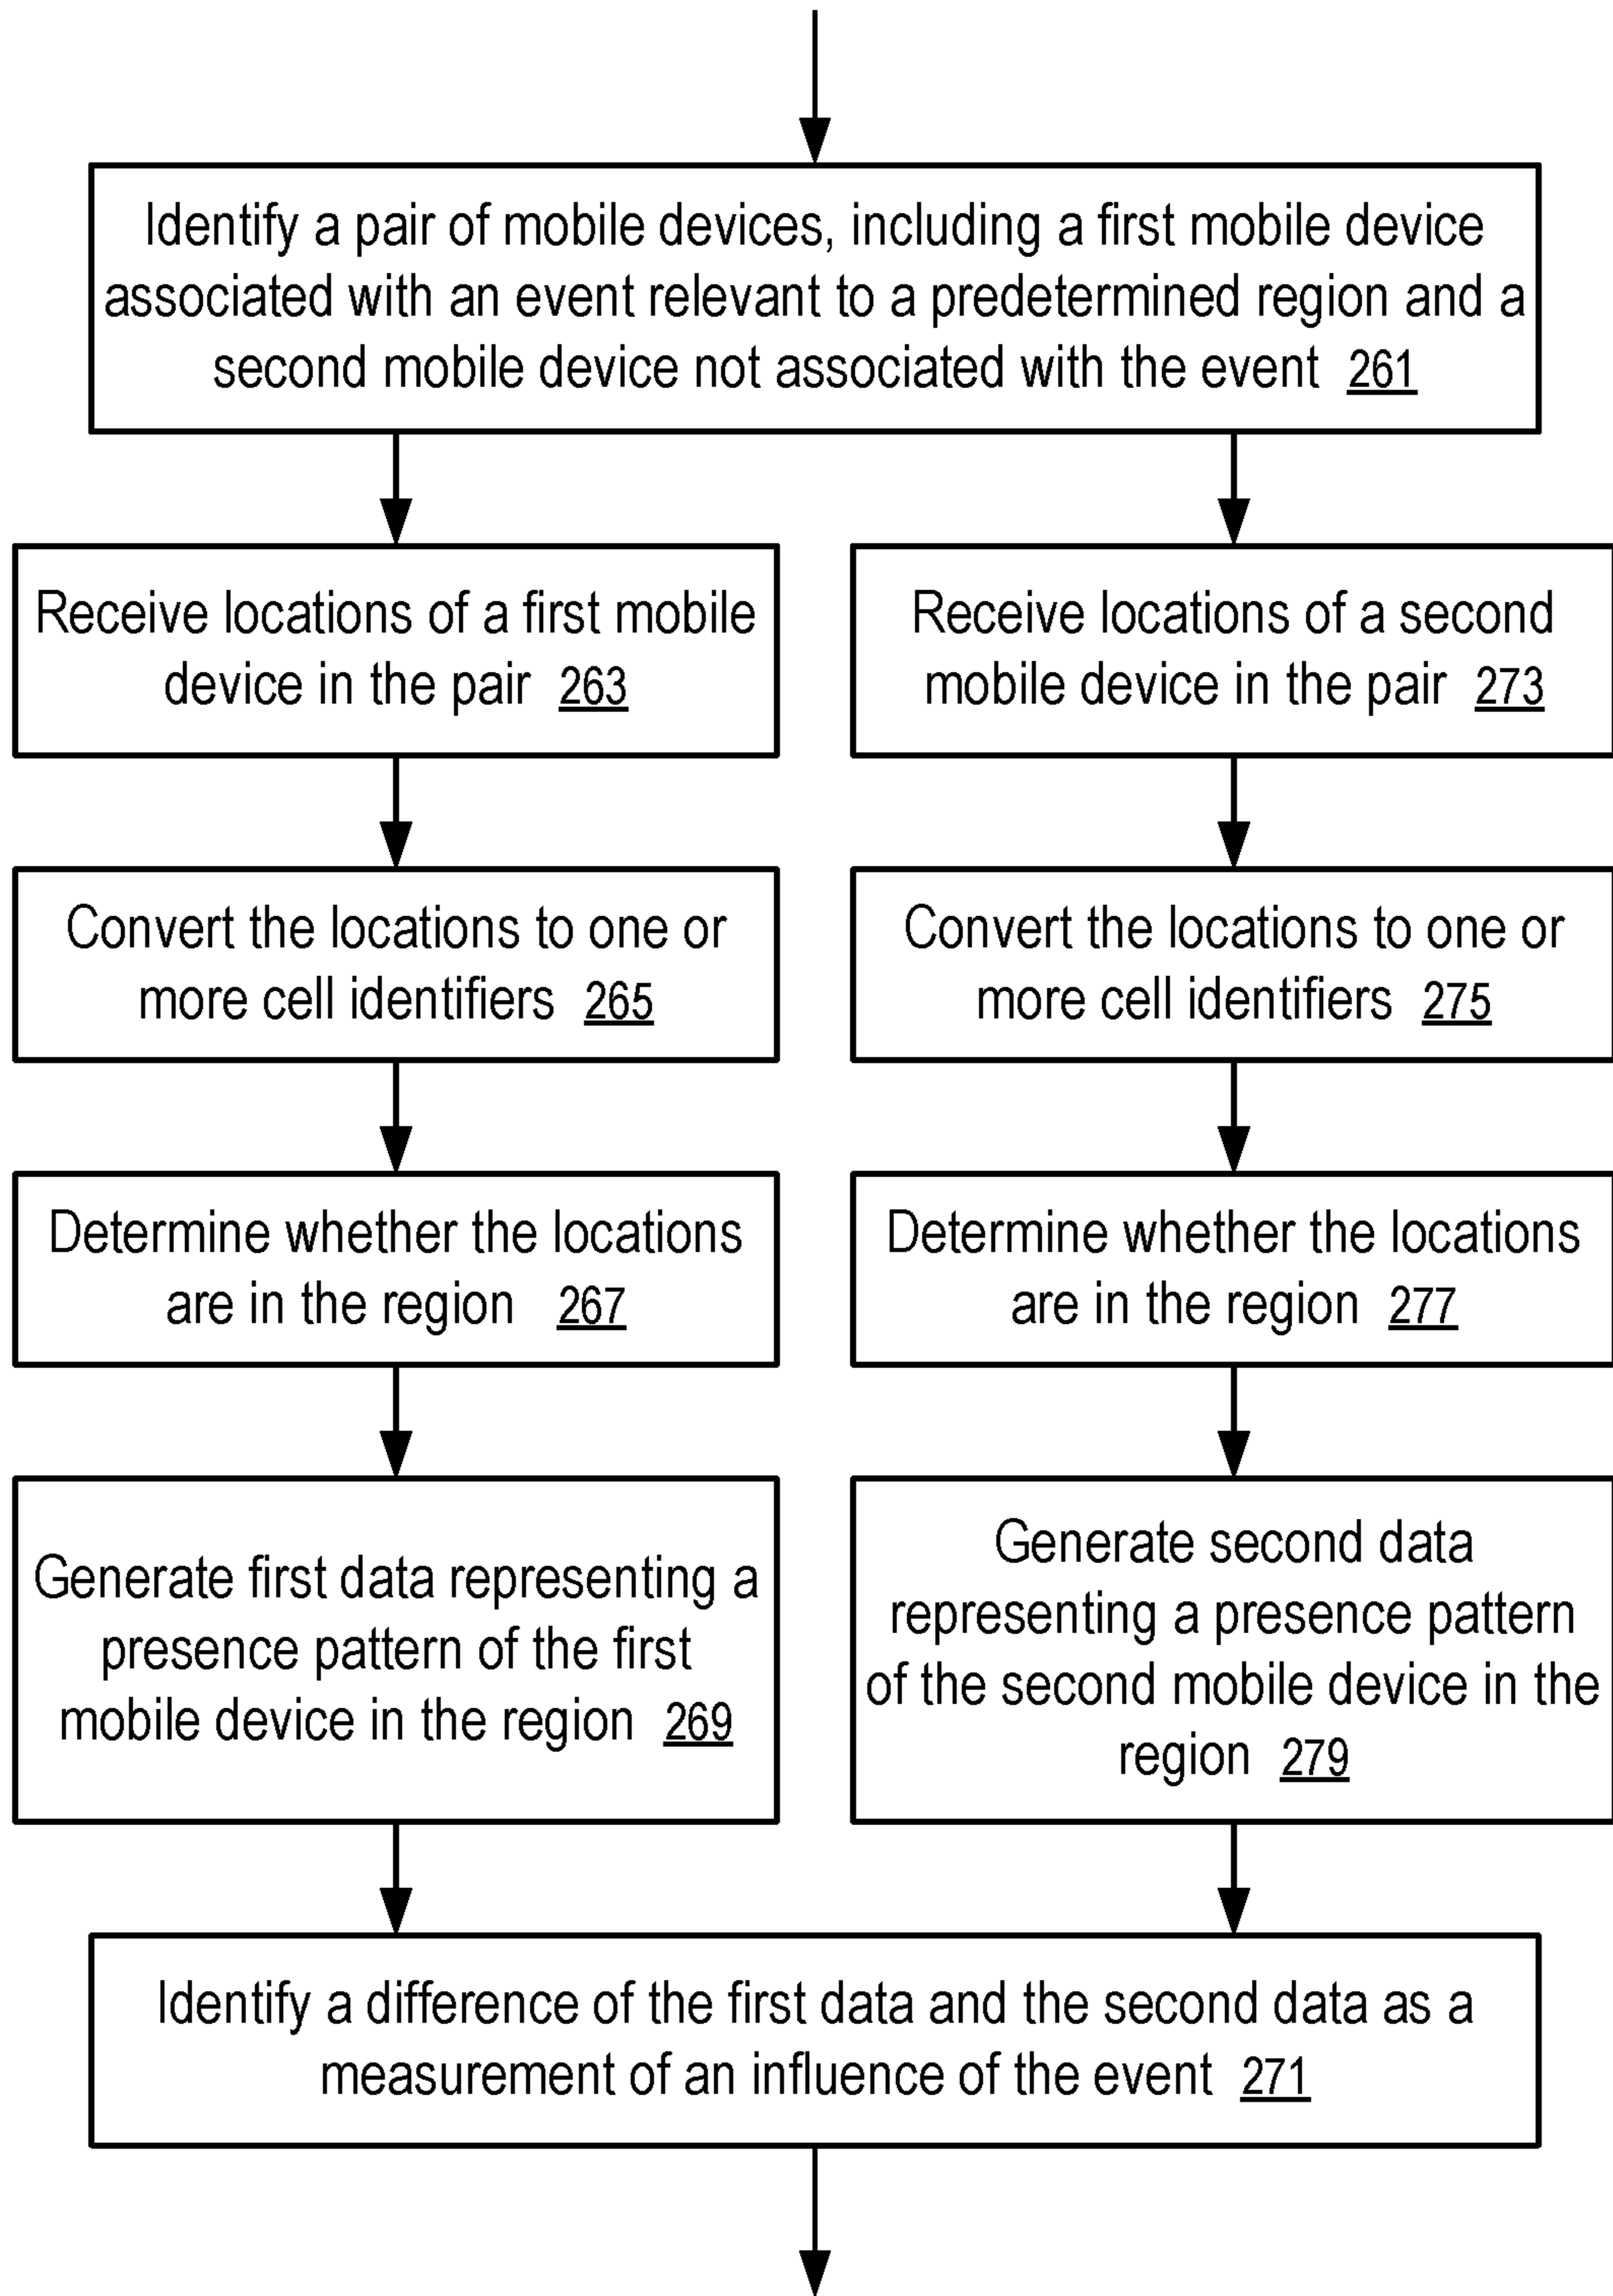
Identify a pair of mobile devices, including a first mobile device associated with an event relevant to a predetermined region and a second mobile device not associated with the event 261

Receive locations of a first mobile device in the pair 263

Convert the locations to one or more cell identifiers 265

Determine whether the locations are in the region 267

Generate first data representing a presence pattern of the first mobile device in the region 269

Receive locations of a second mobile device in the pair 273

Convert the locations to one or more cell identifiers 275

Determine whether the locations are in the region 277

Generate second data representing a presence pattern of the second mobile device in the region 279

Identify a difference of the first data and the second data as a measurement of an influence of the event 271